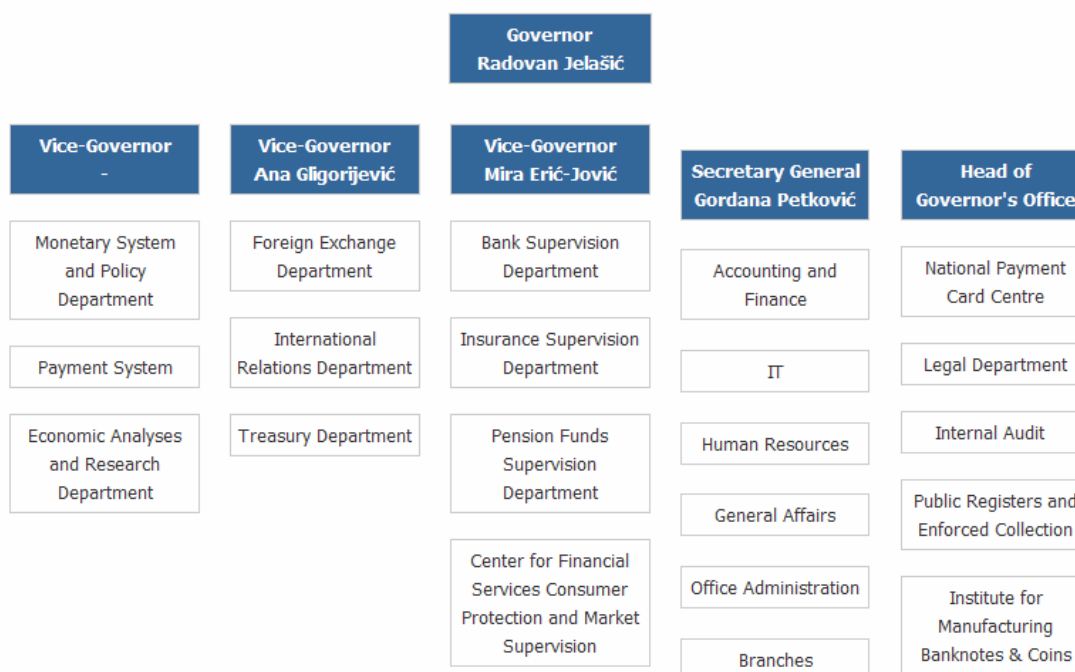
Governor
Radovan Jelašić

Vice-Governor
-

Monetary System and Policy Department

Payment System

Economic Analyses and Research Department

Vice-Governor
Ana Gligorijević

Foreign Exchange Department

International Relations Department

Treasury Department

Vice-Governor
Mira Erić-Jović

Bank Supervision Department

Insurance Supervision Department

Pension Funds Supervision Department

Center for Financial Services Consumer Protection and Market Supervision

Secretary General
Gordana Petković

Accounting and Finance

IT

Human Resources

General Affairs

Office Administration

Branches

Head of
Governor's Office

National Payment Card Centre

Legal Department

Internal Audit

Public Registers and Enforced Collection

Institute for Manufacturing Banknotes & Coins